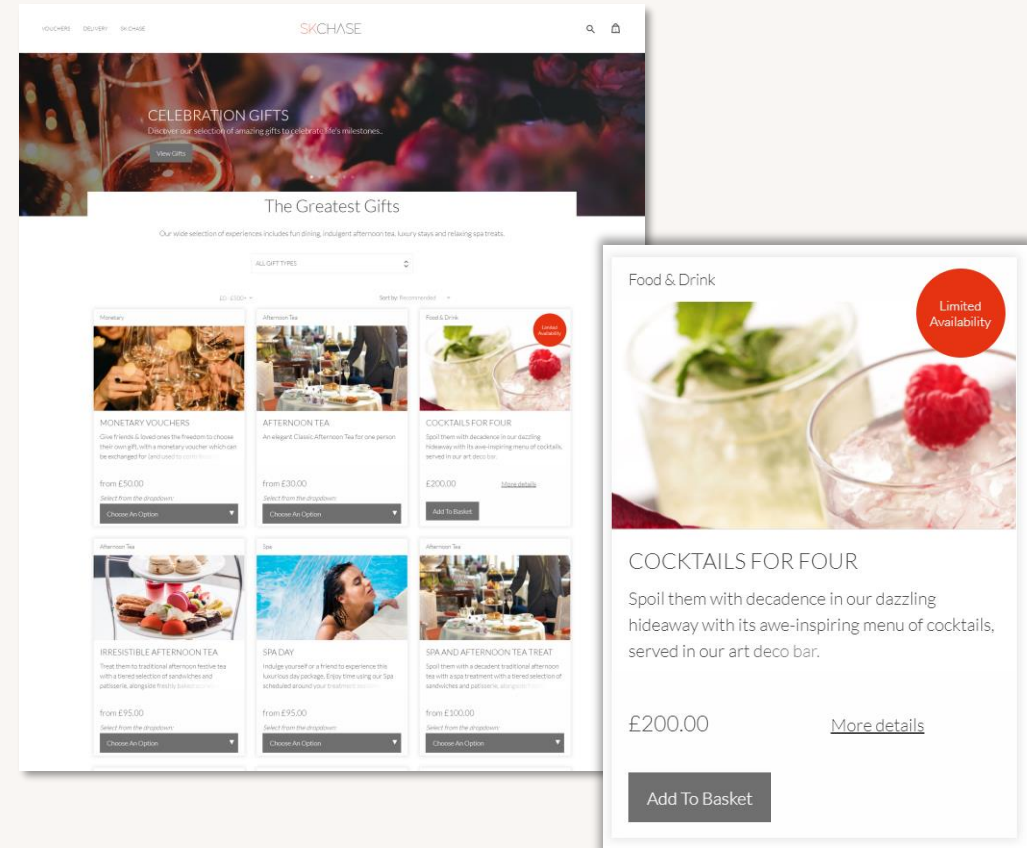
VOUCHERS DELIVERY SK CHASE

SKCHASE

CELEBRATION GIFTS

Discover our selection of amazing gifts to celebrate life's milestones.

View Gifts

The Greatest Gifts

Our wide selection of experiences includes fun dining, indulgent afternoon tea, luxury stays and relaxing spa treats.

ALL GIFT TYPES

£0 - £500+

Sort by: Recommended

Monetary

MONETARY VOUCHERS

Give friends & loved ones the freedom to choose their own gift, with a monetary voucher which can be exchanged for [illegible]

from £50.00

Select from the dropdown

Choose An Option

Afternoon Tea

AFTERNOON TEA

An elegant Classic Afternoon Tea for one person

from £30.00

Select from the dropdown

Choose An Option

Food & Drink

Limited Availability

COCKTAILS FOR FOUR

Spoil them with decadence in our dazzling hideaway with its awe-inspiring menu of cocktails, served in our art deco bar.

£200.00

More details

Add To Basket

Afternoon Tea

IRRESISTIBLE AFTERNOON TEA

Treat them to traditional afternoon festive tea with a tiered selection of sandwiches and patisserie, alongside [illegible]

from £95.00

Select from the dropdown

Choose An Option

Spa

SPA DAY

Indulge yourself or a friend to experience this luxurious day package. Enjoy time using our Spa scheduled around your treatment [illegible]

from £95.00

Select from the dropdown

Choose An Option

Afternoon Tea

SPA AND AFTERNOON TEA TREAT

Spoil them with a decadent traditional afternoon tea with a spa treatment with a tiered selection of sandwiches and patisserie, alongside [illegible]

from £100.00

Select from the dropdown

Choose An Option

Food & Drink

Limited Availability

COCKTAILS FOR FOUR

Spoil them with decadence in our dazzling hideaway with its awe-inspiring menu of cocktails, served in our art deco bar.

£200.00

More details

Add To Basket